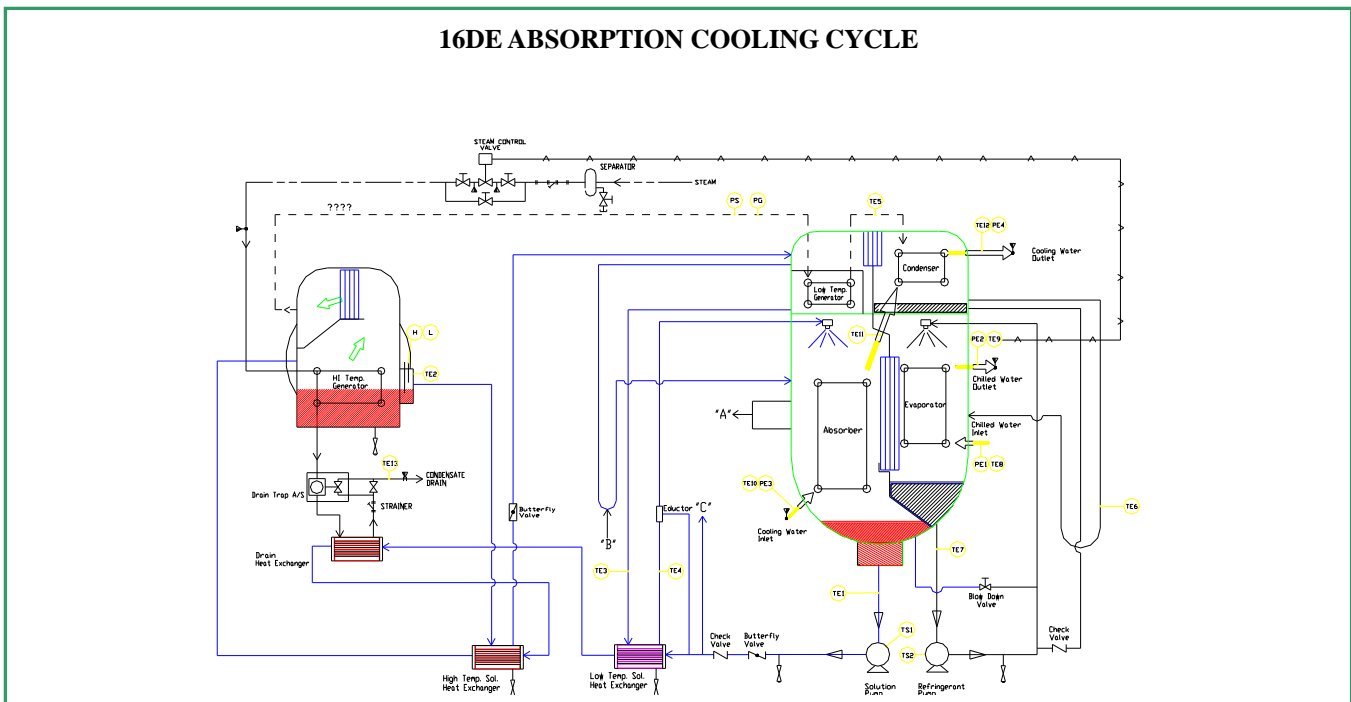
16DE ABSORPTION COOLING CYCLE

STEAM CONTROL VALVE

SEPARATOR

STEAM

????

PS

PG

TE5

TE12

PE4

Cooling Water Outlet

Condenser

Low Temp. Generator

H

L

TE11

PE2

TE9

Chilled Water Outlet

HI Temp. Generator

TE2

Evaporator

"A"

Absorber

Chilled Water Inlet

PE1

TE8

TE13

CONDENSATE DRAIN

Drain Trap A/S

STRAINER

TE10

PE3

Butterfly Valve

Eductor

"C"

"B"

Cooling Water Inlet

TE6

Drain Heat Exchanger

TE7

TE3

TE4

TE1

Blow Down Valve

TS1

Check Valve

Butterfly Valve

Check Valve

TS2

High Temp. Sol. Heat Exchanger

Low Temp. Sol. Heat Exchanger

Solution Pump

Refrigerant Pump